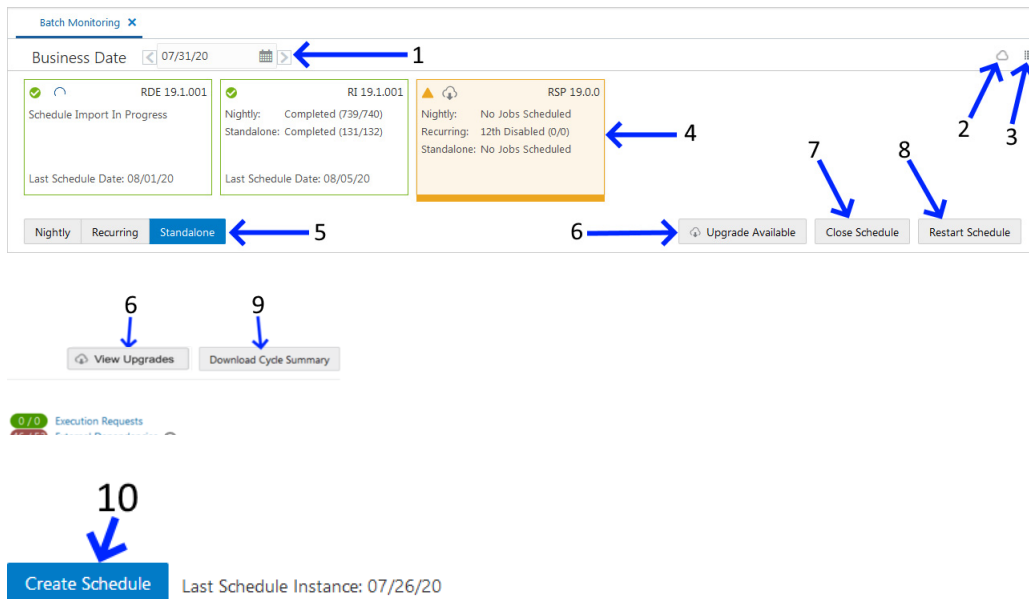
Batch Monitoring ✕

Business Date 07/31/20 1

2 3

RDE 19.1.001
Schedule Import In Progress
Last Schedule Date: 08/01/20

RI 19.1.001
Nightly: Completed (739/740)
Standalone: Completed (131/132)
Last Schedule Date: 08/05/20

RSP 19.0.0
Nightly: No Jobs Scheduled
Recurring: 12th Disabled (0/0)
Standalone: No Jobs Scheduled

4

7 8

Nightly Recurring Standalone 5

6 Upgrade Available Close Schedule Restart Schedule

6 9

View Upgrades Download Cycle Summary

0 / 0 Execution Requests
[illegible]

10

Create Schedule Last Schedule Instance: 07/26/20